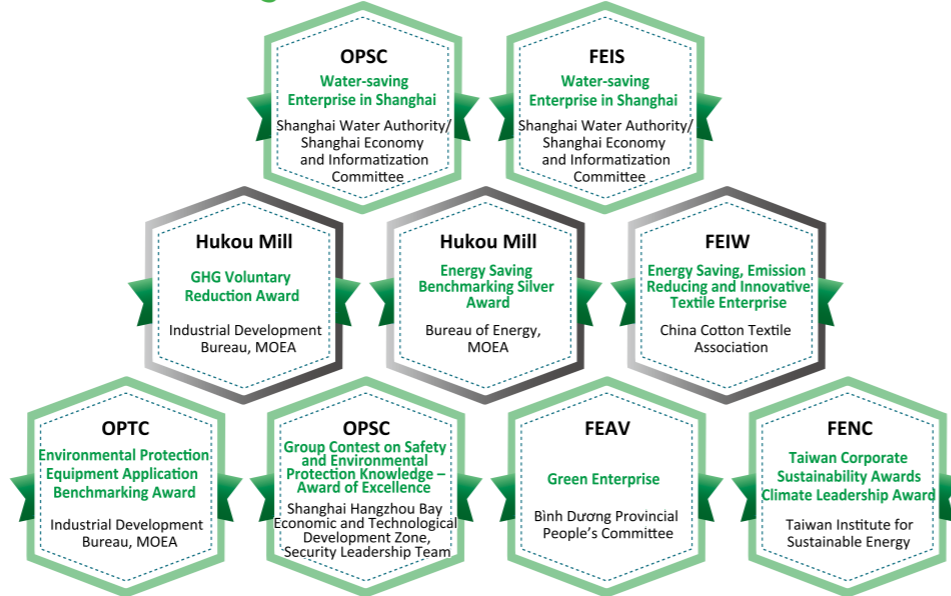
OPSC
Water-saving Enterprise in Shanghai
Shanghai Water Authority/ Shanghai Economy and Informatization Committee

FEIS
Water-saving Enterprise in Shanghai
Shanghai Water Authority/ Shanghai Economy and Informatization Committee

Hukou Mill
GHG Voluntary Reduction Award
Industrial Development Bureau, MOEA

Hukou Mill
Energy Saving Benchmarking Silver Award
Bureau of Energy, MOEA

FEIW
Energy Saving, Emission Reducing and Innovative Textile Enterprise
China Cotton Textile Association

OPTC
Environmental Protection Equipment Application Benchmarking Award
Industrial Development Bureau, MOEA

OPSC
Group Contest on Safety and Environmental Protection Knowledge – Award of Excellence
Shanghai Hangzhou Bay Economic and Technological Development Zone, Security Leadership Team

FEAV
Green Enterprise
Bình Dương Provincial People's Committee

FENC
Taiwan Corporate Sustainability Awards Climate Leadership Award
Taiwan Institute for Sustainable Energy